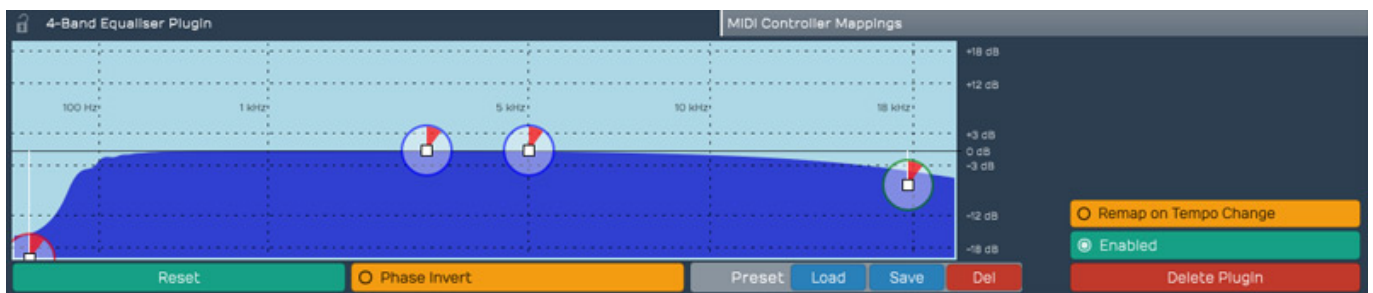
4-Band Equaliser Plugin

MIDI Controller Mappings

100 Hz
1 kHz
5 kHz
10 kHz
18 kHz

+18 dB
+12 dB
+3 dB
0 dB
-3 dB
-12 dB
-18 dB

Reset

Phase Invert

Preset Load Save Del

Remap on Tempo Change

Enabled

Delete Plugin